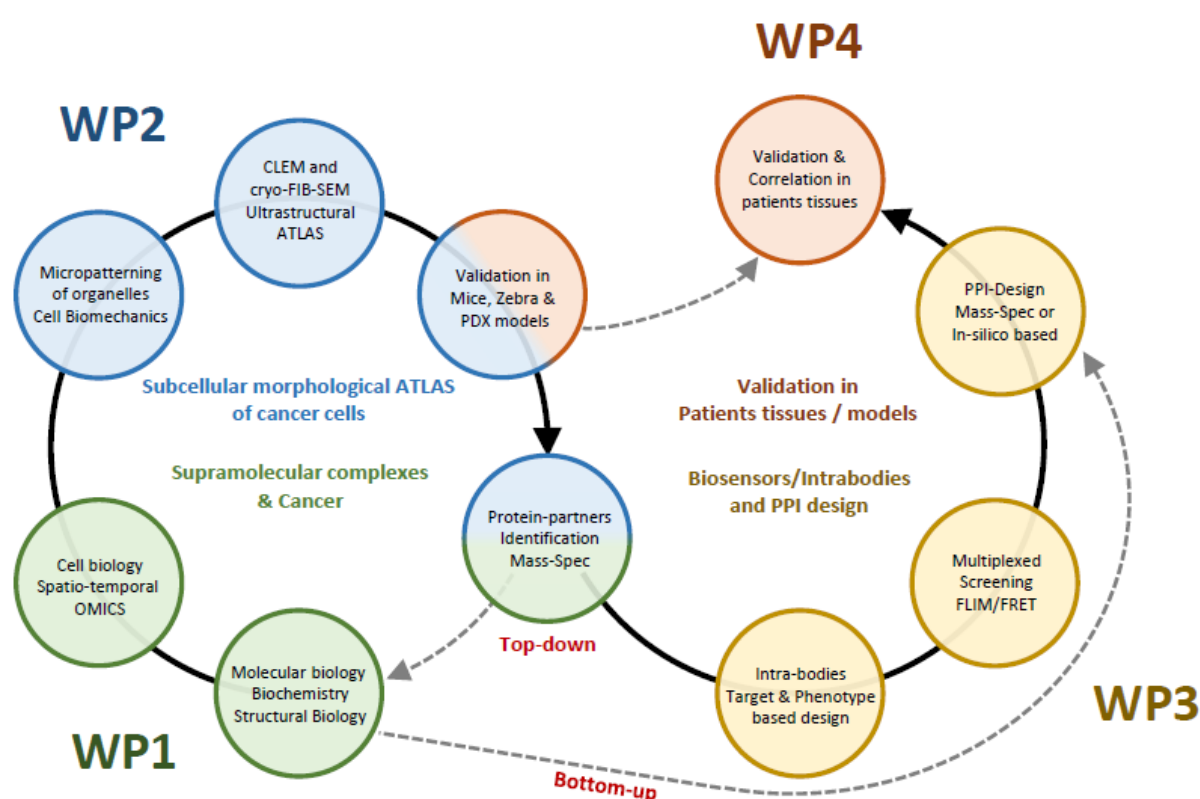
WP4

WP2

CLEM and cryo-FIB-SEM Ultrastructural ATLAS

Validation & Correlation in patients tissues

Micropatterning of organelles Cell Biomechanics

Validation in Mice, Zebra & PDX models

PPI-Design Mass-Spec or In-silico based

Subcellular morphological ATLAS of cancer cells

Validation in Patients tissues / models

Supramolecular complexes & Cancer

Biosensors/Intrabodies and PPI design

Protein-partners Identification Mass-Spec

Cell biology Spatio-temporal OMICS

Multiplexed Screening FLIM/FRET

Top-down

Molecular biology Biochemistry Structural Biology

Intra-bodies Target & Phenotype based design

WP3

WP1

Bottom-up